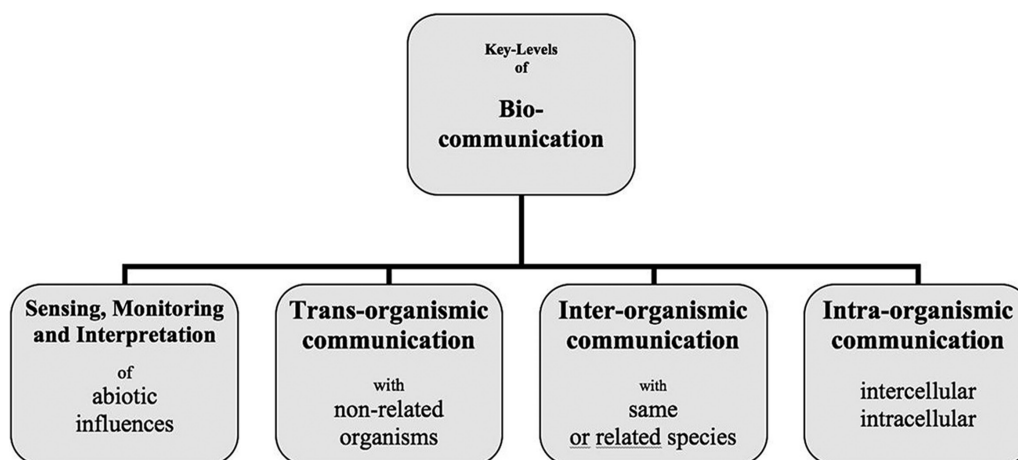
Key-Levels
of
Bio-
communication

Sensing, Monitoring and Interpretation
of
abiotic influences

Trans-organismic communication
with
non-related organisms

Inter-organismic communication
with
same or related species

Intra-organismic communication
intercellular
intracellular